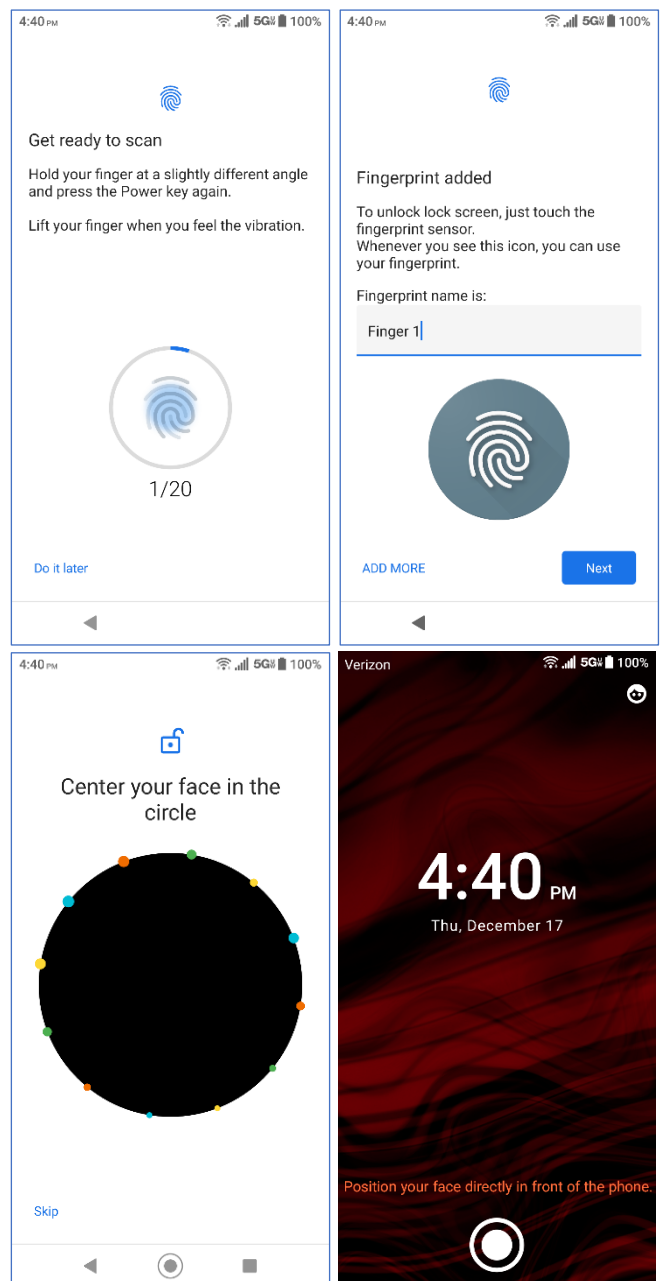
4:40 PM 5G 100%

Get ready to scan

Hold your finger at a slightly different angle and press the Power key again.

Lift your finger when you feel the vibration.

1/20

Do it later

4:40 PM 5G 100%

Fingerprint added

To unlock lock screen, just touch the fingerprint sensor.
Whenever you see this icon, you can use your fingerprint.

Fingerprint name is:

Finger 1

ADD MORE

Next

4:40 PM 5G 100%

Center your face in the circle

Skip

Verizon 5G 100%

4:40 PM

Thu, December 17

Position your face directly in front of the phone.